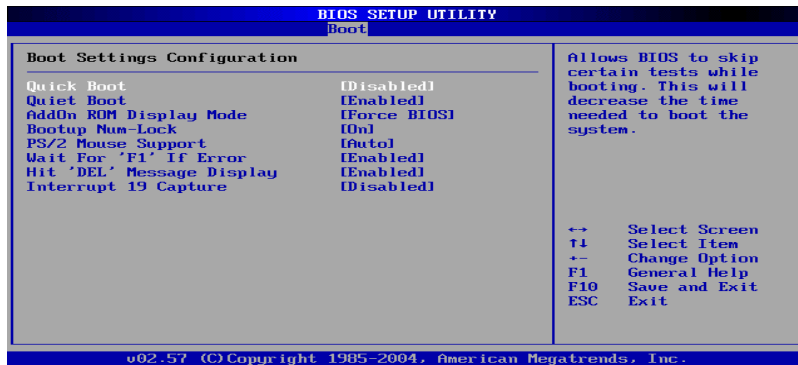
BIOS SETUP UTILITY
Boot

Boot Settings Configuration

| | |
|---|---|
| Quick Boot | [Disabled] |
| Quiet Boot | [Enabled] |
| AddOn ROM Display Mode | [Force BIOS] |
| Bootup Num-Lock | [On] |
| PS/2 Mouse Support | [Auto] |
| Wait For 'F1' If Error | [Enabled] |
| Hit 'DEL' Message Display | [Enabled] |
| Interrupt 19 Capture | [Disabled] |

Allows BIOS to skip certain tests while booting. This will decrease the time needed to boot the system.

| | |
|---|---|
| ↔ | Select Screen |
| ↑↓ | Select Item |
| +- | Change Option |
| F1 | General Help |
| F10 | Save and Exit |
| ESC | Exit |

v02.57 (C)Copyright 1985-2004, American Megatrends, Inc.